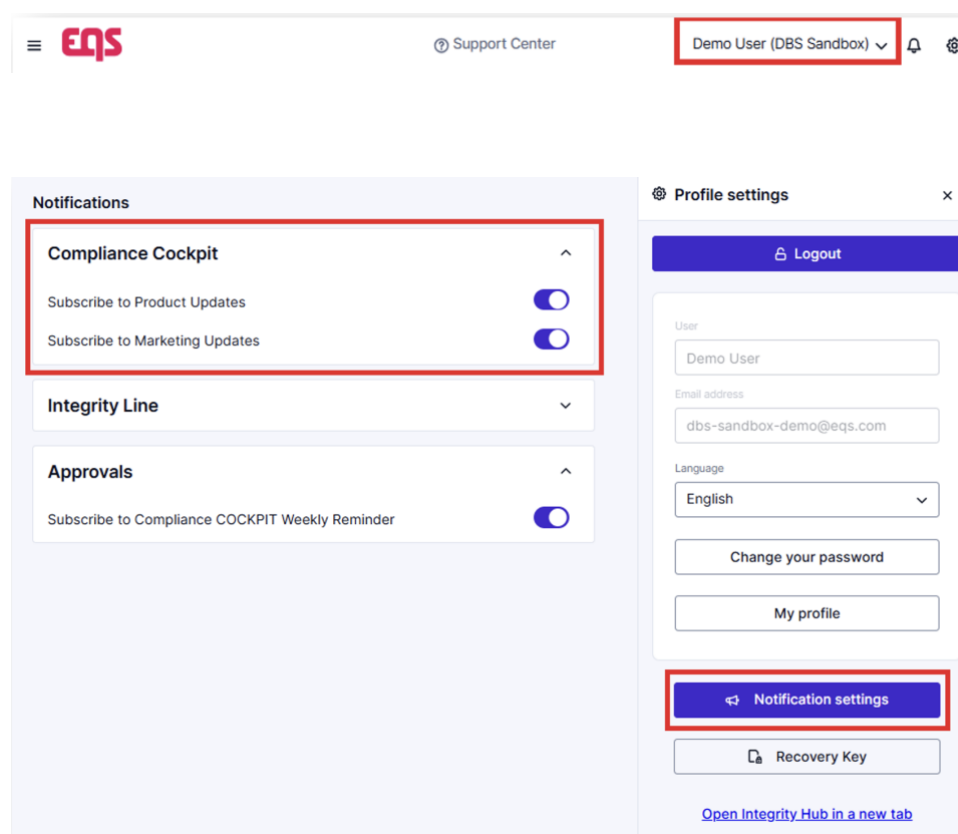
EQS

Support Center

Demo User (DBS Sandbox)

Notifications

Compliance Cockpit

Subscribe to Product Updates

Subscribe to Marketing Updates

Integrity Line

Approvals

Subscribe to Compliance COCKPIT Weekly Reminder

Profile settings

Logout

User

Demo User

Email address

dbs-sandbox-demo@eqs.com

Language

English

Change your password

My profile

Notification settings

Recovery Key

Open Integrity Hub in a new tab